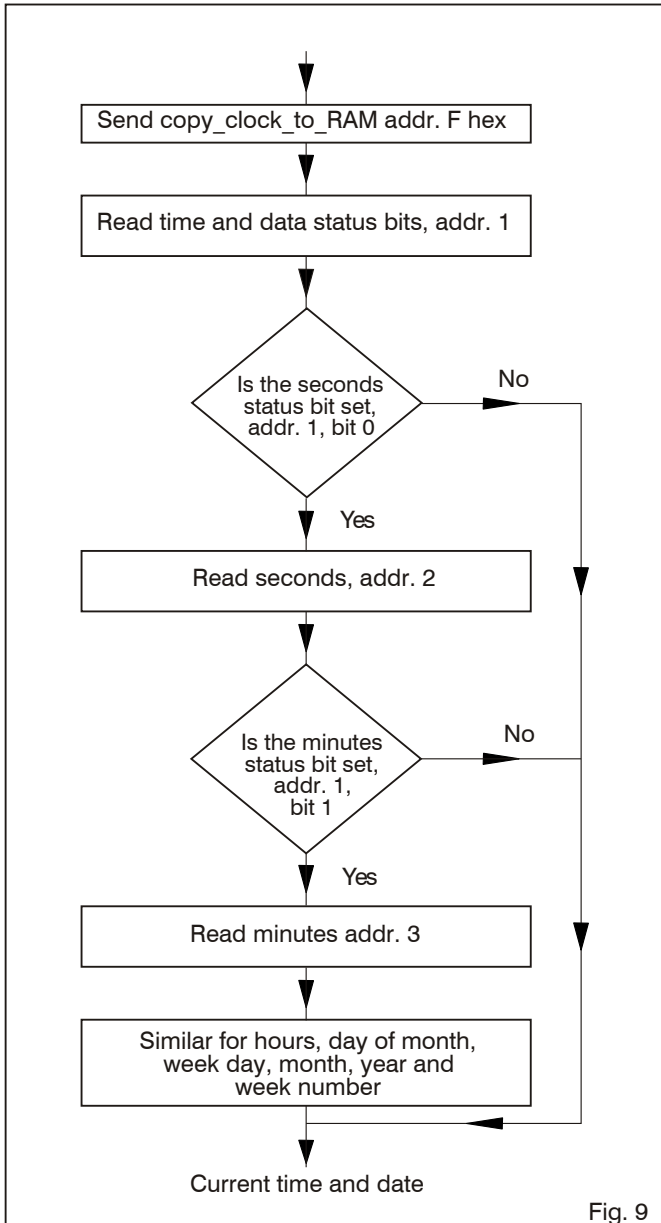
Send copy_clock_to_RAM addr. F hex

Read time and data status bits, addr. 1

Is the seconds status bit set, addr. 1, bit 0

No

Yes

Read seconds, addr. 2

Is the minutes status bit set, addr. 1, bit 1

No

Yes

Read minutes addr. 3

Similar for hours, day of month, week day, month, year and week number

Current time and date

Fig. 9